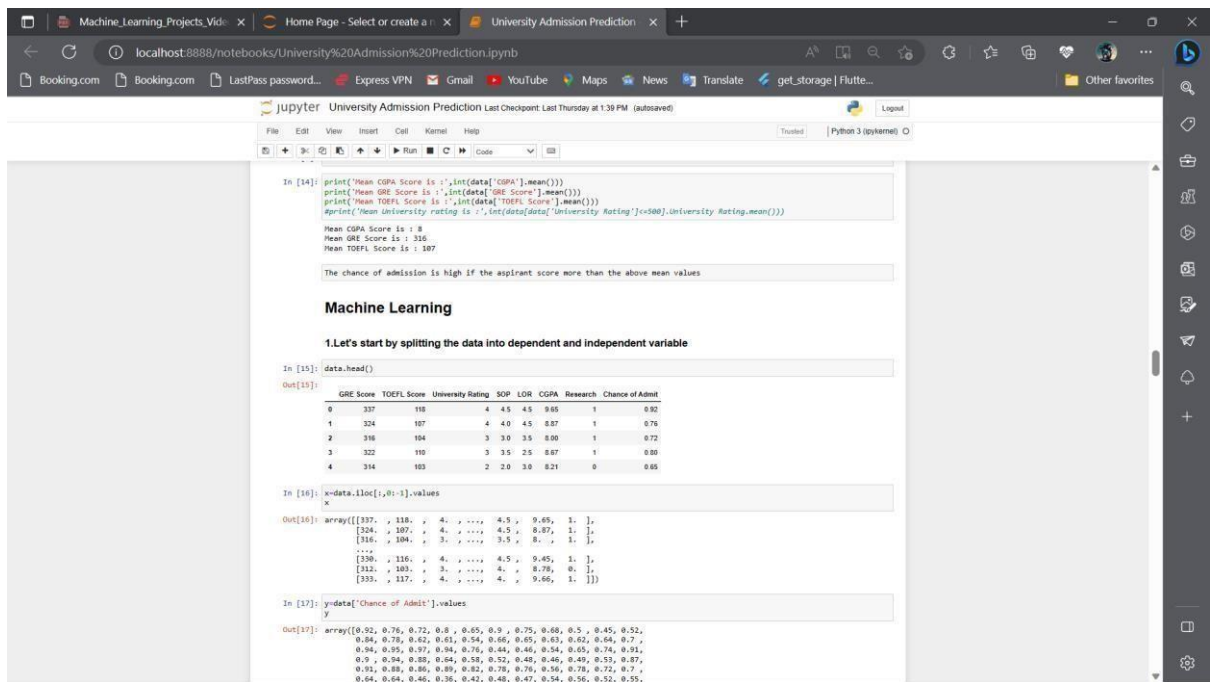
Machine_Learning_Projects_Vide × | Home Page - Select or create a n × | University Admission Prediction × | +

localhost:8888/notebooks/University%20Admission%20Prediction.ipynb

Booking.com | Booking.com | LastPass password... | Express VPN | Gmail | YouTube | Maps | News | Translate | get_storage | Flutte... | Other favorites

jupyter University Admission Prediction Last Checkpoint: Last Thursday at 1:39 PM (autosaved) | Logout

File Edit View Insert Cell Kernel Help | Trusted | Python 3 (ipykernel)

Run | Code

In [14]: print('Mean CGPA Score is :',int(data['CGPA'].mean()))
print('Mean GRE Score is :',int(data['GRE Score'].mean()))
print('Mean TOEFL Score is :',int(data['TOEFL Score'].mean()))
#print('Mean University rating is :',int(data[data['University Rating']<=500].University Rating.mean()))

Mean CGPA Score is : 8
Mean GRE Score is : 316
Mean TOEFL Score is : 107

The chance of admission is high if the aspirant score more than the above mean values

Machine Learning

1.Let's start by splitting the data into dependent and independent variable

In [15]: data.head()

Out[15]:

| | GRE Score | TOEFL Score | University Rating | SOP | LOR | CGPA | Research | Chance of Admit |
|---|---|---|---|---|---|---|---|---|
| 0 | 337 | 118 | 4 | 4.5 | 4.5 | 9.65 | 1 | 0.92 |
| 1 | 324 | 107 | 4 | 4.0 | 4.5 | 8.87 | 1 | 0.76 |
| 2 | 316 | 104 | 3 | 3.0 | 3.5 | 8.00 | 1 | 0.72 |
| 3 | 322 | 110 | 3 | 3.5 | 2.5 | 8.67 | 1 | 0.80 |
| 4 | 314 | 103 | 2 | 2.0 | 3.0 | 8.21 | 0 | 0.65 |

In [16]: x=data.iloc[:,0:-1].values
x

Out[16]: array([[337. , 118. , 4. , ..., 4.5 , 9.65, 1. ],
[324. , 107. , 4. , ..., 4.5 , 8.87, 1. ],
[316. , 104. , 3. , ..., 3.5 , 8. , 1. ],
...,
[330. , 116. , 4. , ..., 4.5 , 9.45, 1. ],
[312. , 103. , 3. , ..., 4. , 8.78, 0. ],
[333. , 117. , 4. , ..., 4. , 9.66, 1. ]])

In [17]: y=data['Chance of Admit'].values
y

Out[17]: array([0.92, 0.76, 0.72, 0.8 , 0.65, 0.9 , 0.75, 0.68, 0.5 , 0.45, 0.52,
0.84, 0.78, 0.62, 0.61, 0.54, 0.66, 0.65, 0.63, 0.62, 0.64, 0.7 ,
0.94, 0.95, 0.97, 0.94, 0.76, 0.44, 0.46, 0.54, 0.65, 0.74, 0.91,
0.9 , 0.94, 0.88, 0.64, 0.58, 0.52, 0.48, 0.46, 0.49, 0.53, 0.87,
0.91, 0.88, 0.86, 0.89, 0.82, 0.78, 0.76, 0.56, 0.78, 0.72, 0.7 ,
0.64, 0.64, 0.46, 0.36, 0.42, 0.48, 0.47, 0.54, 0.56, 0.52, 0.55,